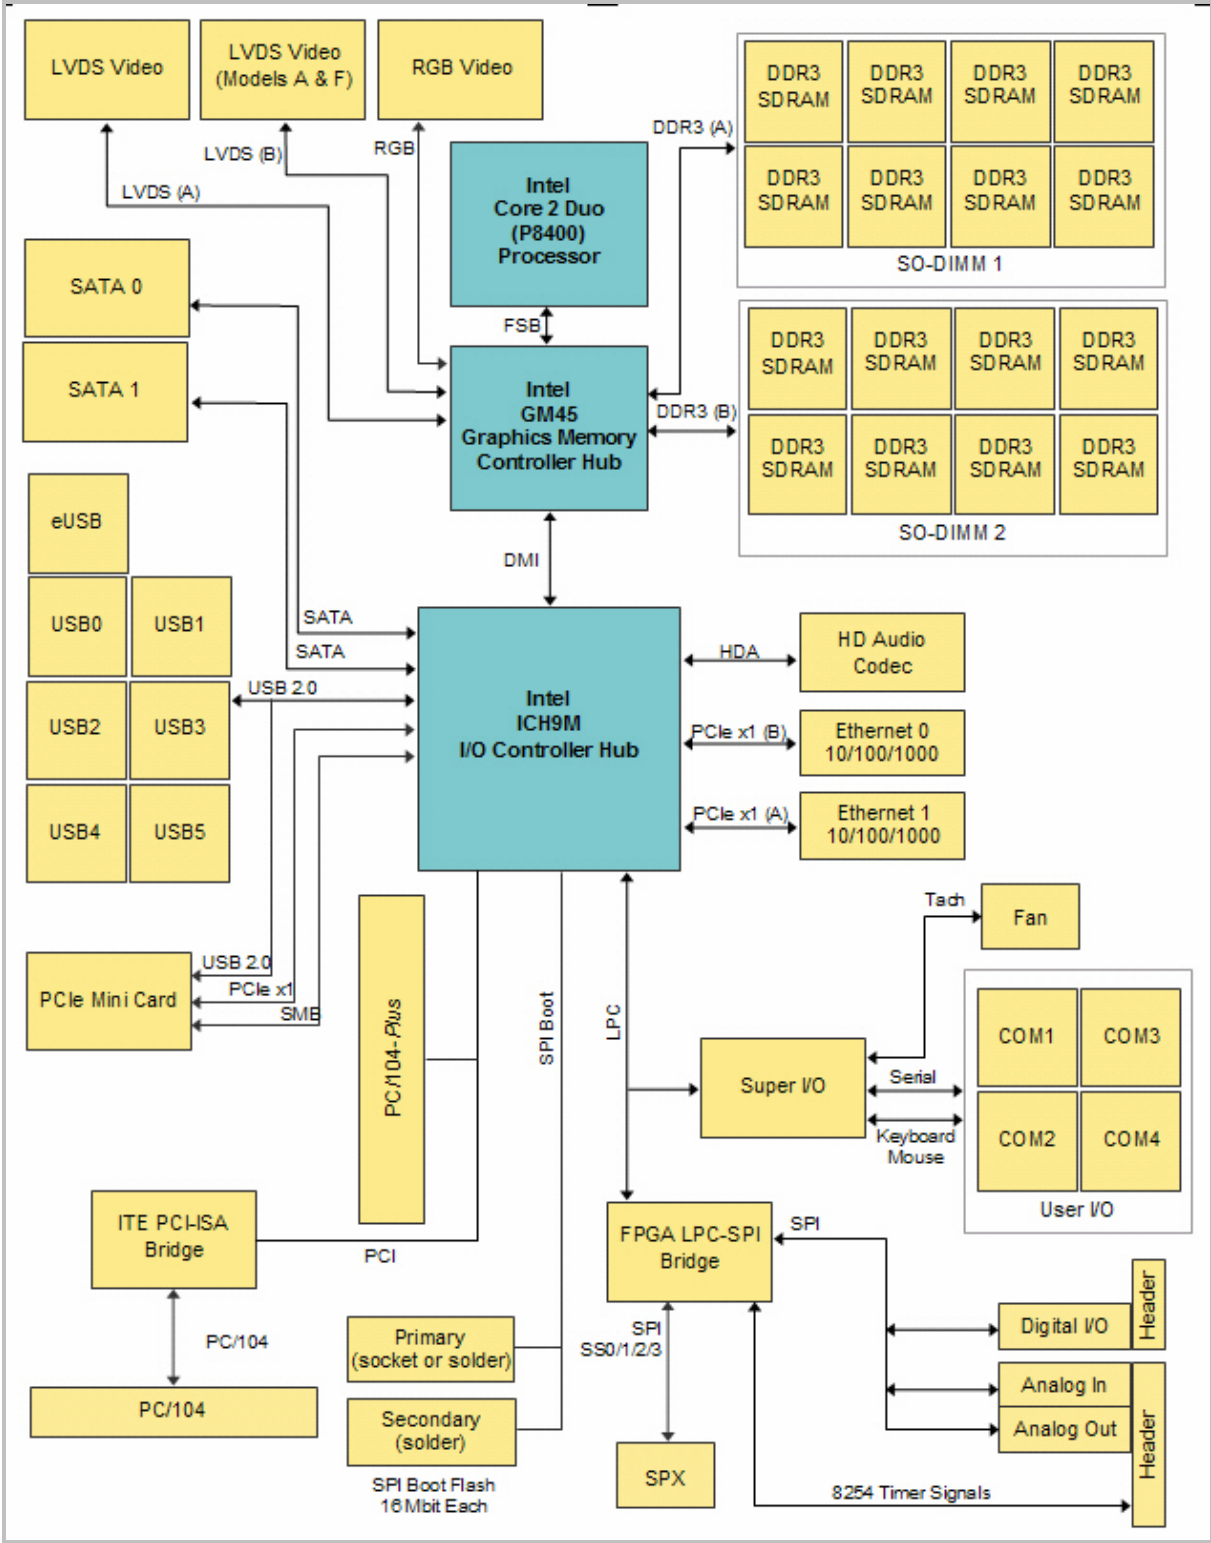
LVDS Video

LVDS Video (Models A & F)

RGB Video

DDR3 SDRAM
DDR3 SDRAM
DDR3 SDRAM
DDR3 SDRAM
DDR3 SDRAM
DDR3 SDRAM
DDR3 SDRAM
DDR3 SDRAM
SO-DIMM 1

DDR3 (A)

LVDS (B)

RGB

LVDS (A)

Intel Core 2 Duo (P8400) Processor

SATA 0

SATA 1

FSB

Intel GM45 Graphics Memory Controller Hub

DDR3 (B)

DDR3 SDRAM
DDR3 SDRAM
DDR3 SDRAM
DDR3 SDRAM
DDR3 SDRAM
DDR3 SDRAM
DDR3 SDRAM
DDR3 SDRAM
SO-DIMM 2

eUSB

DMI

USB0
USB1
USB2
USB3
USB4
USB5

SATA
SATA
USB 2.0

Intel ICH9M I/O Controller Hub

HDA

HD Audio Codec

PCIe x1 (B)

Ethernet 0 10/100/1000

PCIe x1 (A)

Ethernet 1 10/100/1000

Tach

Fan

USB 2.0
PCIe x1
SMB

PCIe Mini Card

PC/104-Plus

SPI Boot

LPC

COM1
COM3
COM2
COM4
User I/O

Super I/O

Serial

Keyboard Mouse

ITE PCI-ISA Bridge

PCI

FPGA LPC-SPI Bridge

SPI

PC/104

PC/104

Primary (socket or solder)

SPI SS0/1/2/3

Digital I/O

Header

Analog In

Analog Out

Header

Secondary (solder)

SPI Boot Flash 16 Mbit Each

SPX

8254 Timer Signals